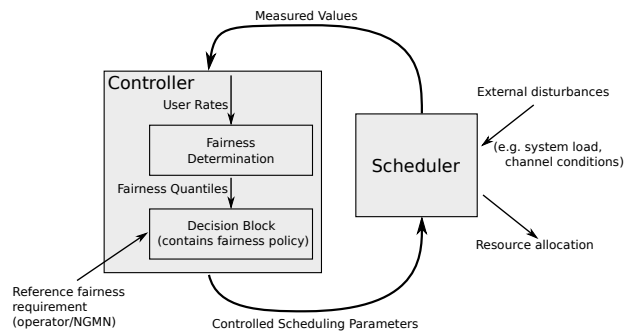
Measured Values

Controller

User Rates

Fairness Determination

Fairness Quantiles

Decision Block (contains fairness policy)

Reference fairness requirement (operator/NGMN)

Scheduler

External disturbances

(e.g. system load, channel conditions)

Resource allocation

Controlled Scheduling Parameters